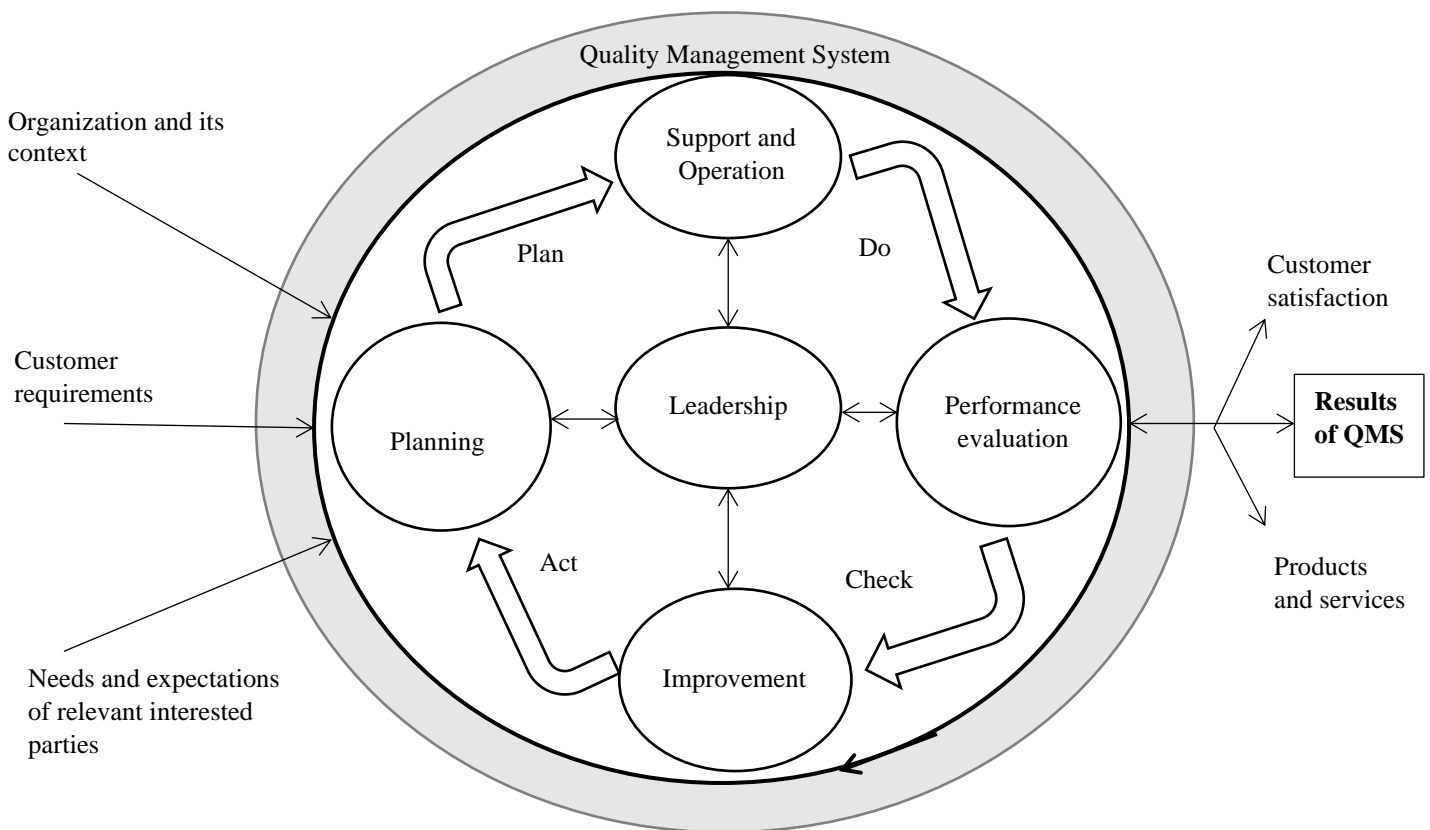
Quality Management System

Organization and its context

Customer requirements

Needs and expectations of relevant interested parties

Support and Operation

Plan

Do

Planning

Leadership

Performance evaluation

Act

Check

Improvement

Customer satisfaction

**Results of QMS**

Products and services